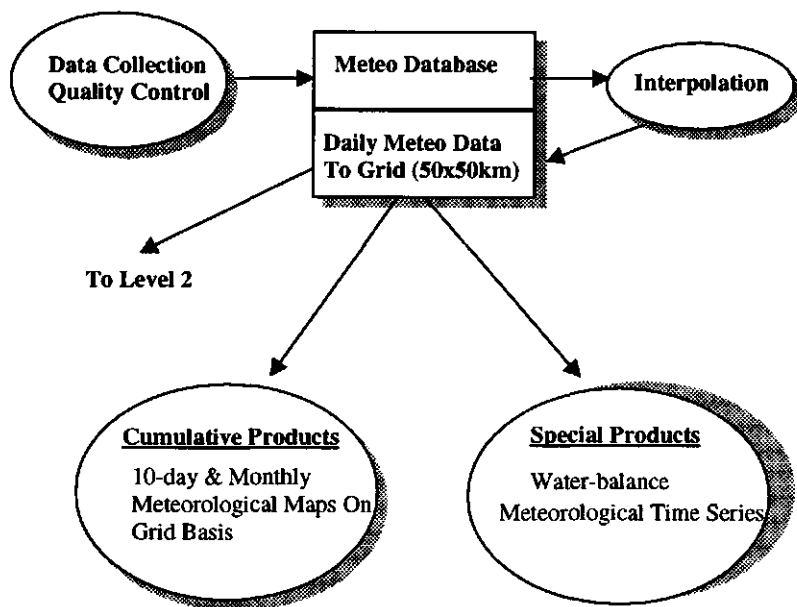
Data Collection
Quality Control

Meteo Database

Interpolation

Daily Meteo Data
To Grid (50x50km)

To Level 2

Cumulative Products
10-day & Monthly
Meteorological Maps On
Grid Basis

Special Products
Water-balance
Meteorological Time Series